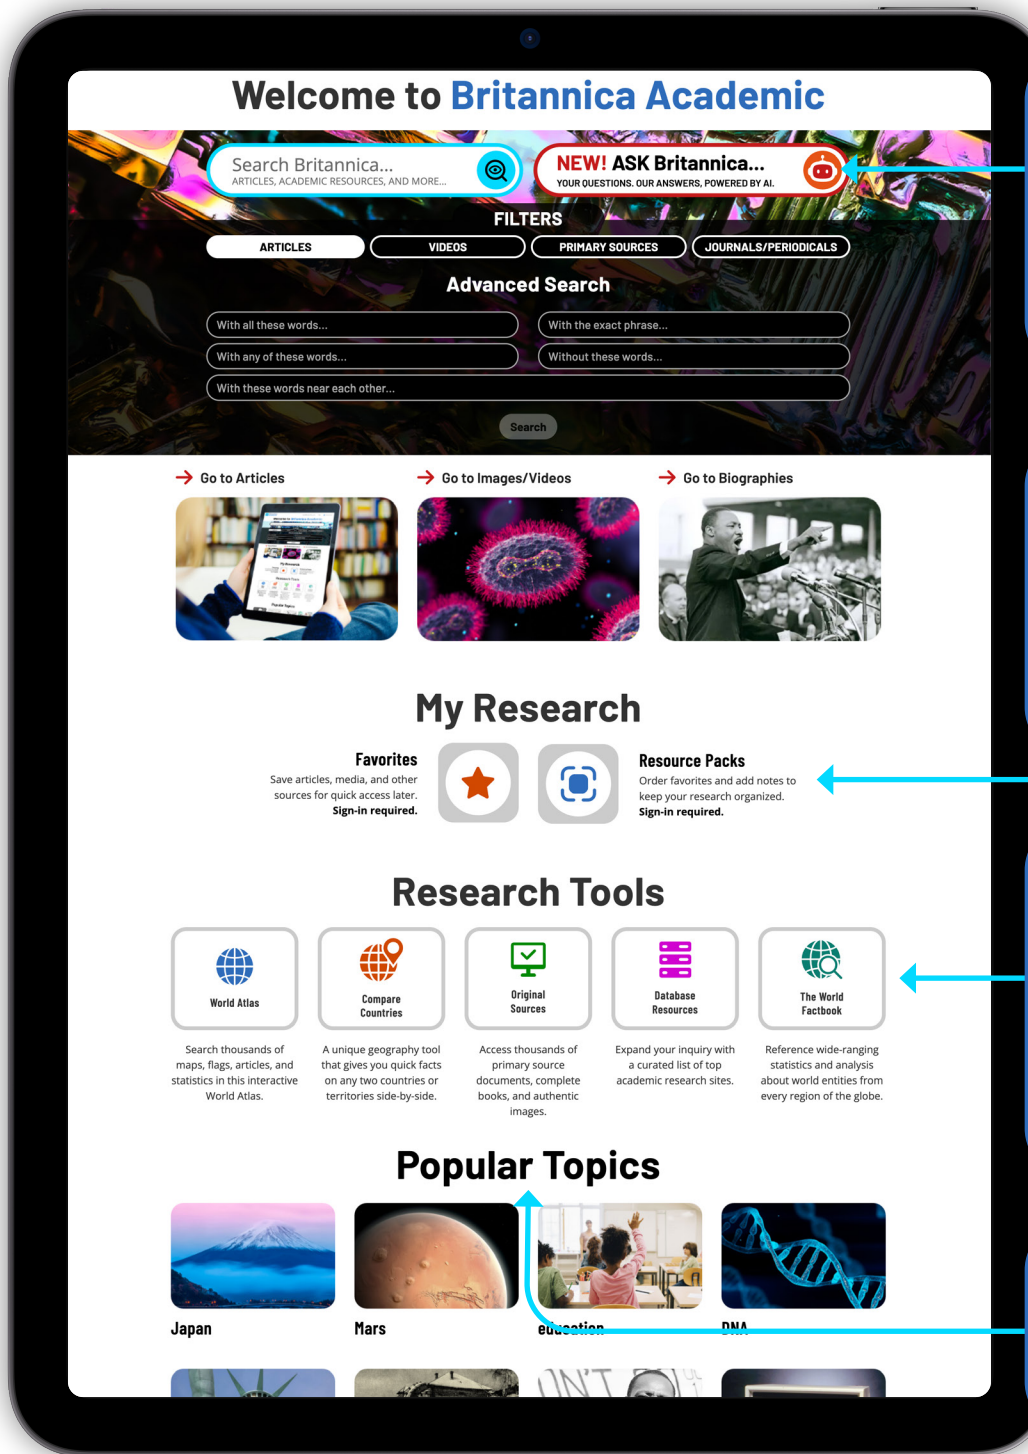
Welcome to Britannica Academic

Search Britannica...
ARTICLES, ACADEMIC RESOURCES, AND MORE...

NEW! ASK Britannica...
YOUR QUESTIONS. OUR ANSWERS, POWERED BY AI.

FILTERS

ARTICLES | VIDEOS | PRIMARY SOURCES | JOURNALS/PERIODICALS

Advanced Search

With all these words...
With the exact phrase...
With any of these words...
Without these words...
With these words near each other...

Search

Go to Articles
Go to Images/Videos
Go to Biographies

My Research

Favorites
Save articles, media, and other sources for quick access later.
Sign-in required.

Resource Packs
Order favorites and add notes to keep your research organized.
Sign-in required.

Research Tools

World Atlas
Search thousands of maps, flags, articles, and statistics in this interactive World Atlas.

Compare Countries
A unique geography tool that gives you quick facts on any two countries or territories side-by-side.

Original Sources
Access thousands of primary source documents, complete books, and authentic images.

Database Resources
Expand your inquiry with a curated list of top academic research sites.

The World Factbook
Reference wide-ranging statistics and analysis about world entities from every region of the globe.

Popular Topics

Japan
Mars
education
DNA